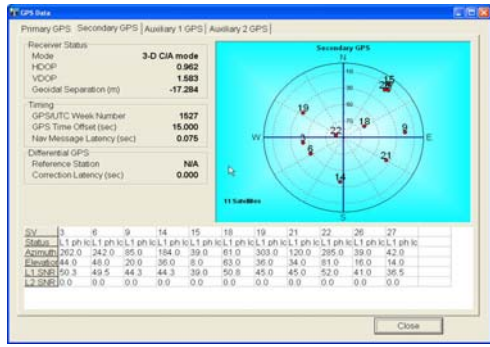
GPS Data

Primary GPS | Secondary GPS | Auxiliary 1 GPS | Auxiliary 2 GPS

Receiver Status
Mode 3-D C/A mode
HDOP 0.962
VDOP 1.583
Geoidal Separation (m) -17.284

Timing
GPS/UTC Week Number 1527
GPS Time Offset (sec) 15.000
Nav Message Latency (sec) 0.075

Differential GPS
Reference Station N/A
Correction Latency (sec) 0.000

Secondary GPS
N
W
E
S
15
26
19
18
9
3
22
6
21
14
11 Satellites

| SV | 3 | 6 | 9 | 14 | 15 | 18 | 19 | 21 | 22 | 26 | 27 |
|---|---|---|---|---|---|---|---|---|---|---|---|
| Status | L1 ph lc | L1 ph lc | L1 ph lc | L1 ph lc | L1 ph lc | L1 ph lc | L1 ph lc | L1 ph lc | L1 ph lc | L1 ph lc | L1 ph lc |
| Azimuth | 262.0 | 242.0 | 85.0 | 184.0 | 39.0 | 61.0 | 303.0 | 120.0 | 285.0 | 39.0 | 42.0 |
| Elevation | 44.0 | 46.0 | 20.0 | 36.0 | 8.0 | 63.0 | 36.0 | 34.0 | 81.0 | 16.0 | 14.0 |
| L1 SNR | 50.3 | 49.5 | 44.3 | 44.3 | 39.0 | 50.8 | 45.0 | 45.0 | 52.0 | 41.0 | 36.5 |
| L2 SNR | 0.0 | 0.0 | 0.0 | 0.0 | 0.0 | 0.0 | 0.0 | 0.0 | 0.0 | 0.0 | 0.0 |

Close